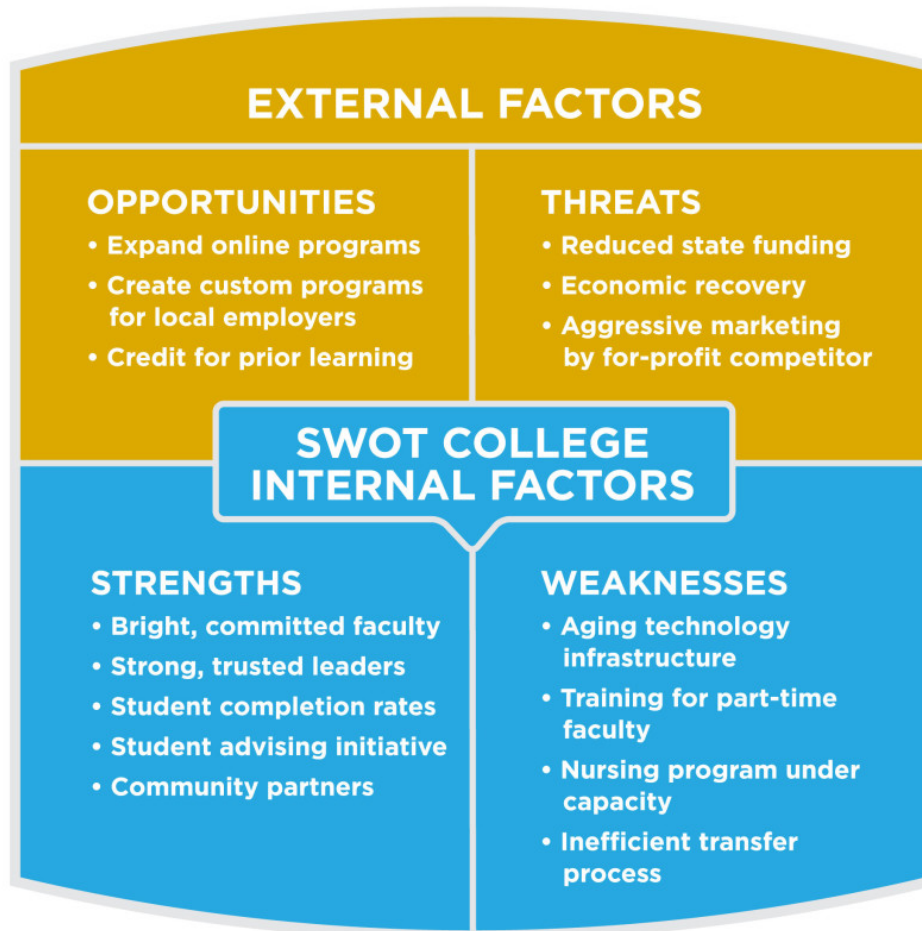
EXTERNAL FACTORS

OPPORTUNITIES
• Expand online programs
• Create custom programs for local employers
• Credit for prior learning

THREATS
• Reduced state funding
• Economic recovery
• Aggressive marketing by for-profit competitor

SWOT COLLEGE
INTERNAL FACTORS

STRENGTHS
• Bright, committed faculty
• Strong, trusted leaders
• Student completion rates
• Student advising initiative
• Community partners

WEAKNESSES
• Aging technology infrastructure
• Training for part-time faculty
• Nursing program under capacity
• Inefficient transfer process